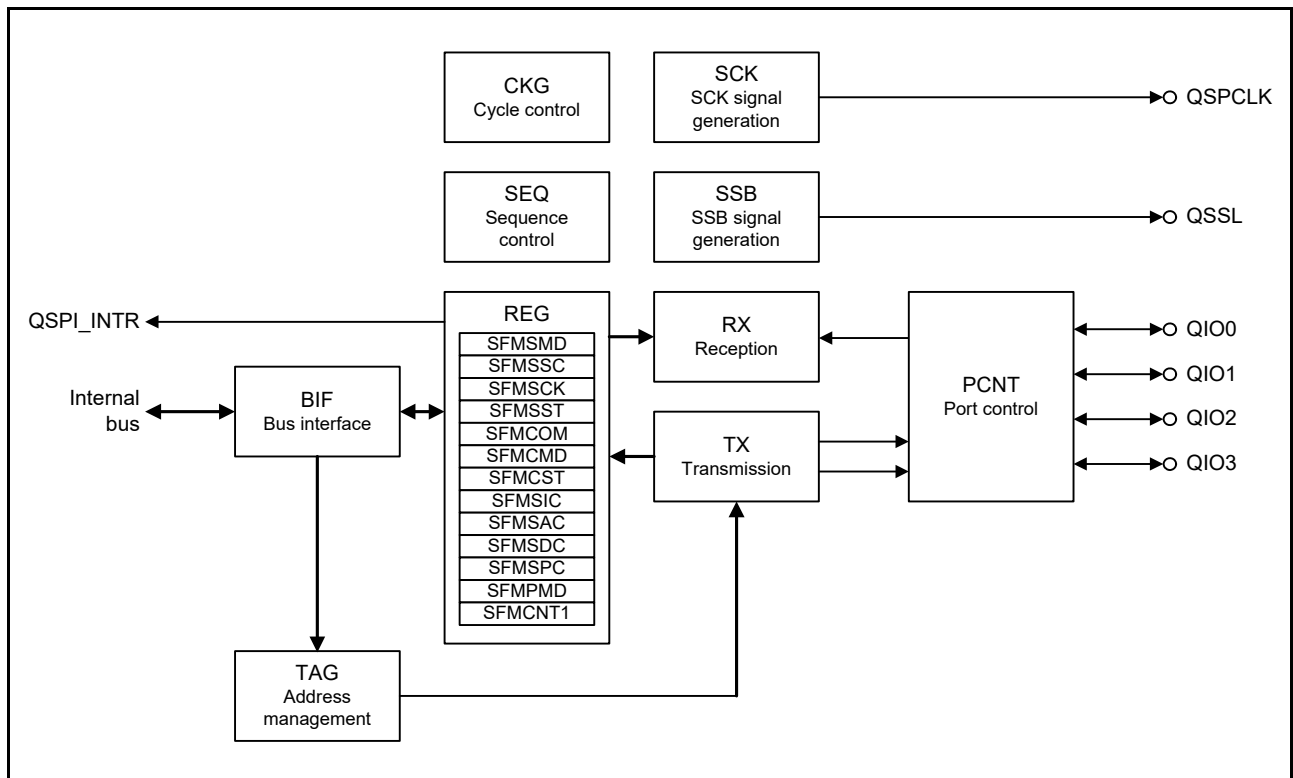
CKG
Cycle control

SCK
SCK signal generation

QSPCLK

SEQ
Sequence control

SSB
SSB signal generation

QSSL

QSPI_INTR

REG
SFMSMD
SFMSSC
SFMSCK
SFMSST
SFMCOM
SFMCMD
SFMCST
SFMSIC
SFMSAC
SFMSDC
SFMSPC
SFMPMD
SFMCNT1

RX
Reception

PCNT
Port control

QIO0
QIO1
QIO2
QIO3

Internal bus

BIF
Bus interface

TX
Transmission

TAG
Address management